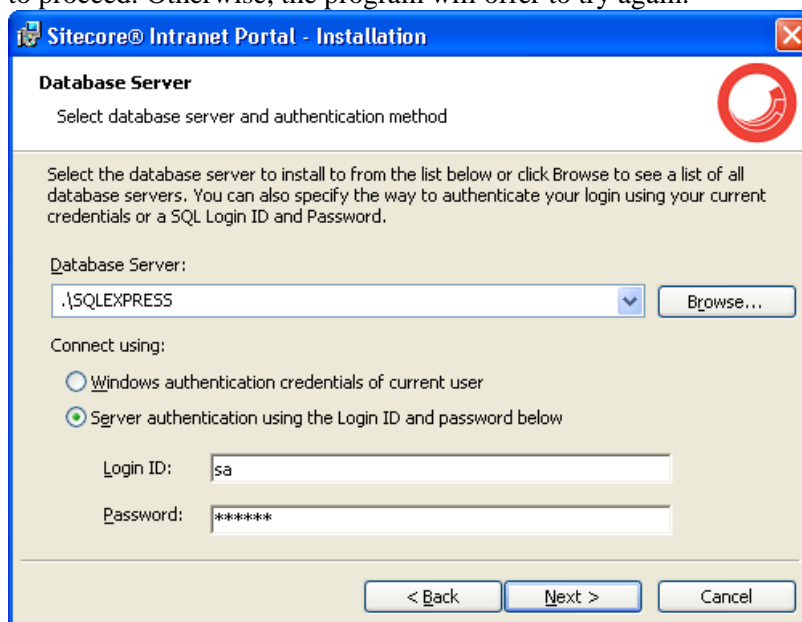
to proceed. Otherwise, the program will offer to try again.

Sitecore® Intranet Portal - Installation

Database Server

Select database server and authentication method

Select the database server to install to from the list below or click Browse to see a list of all database servers. You can also specify the way to authenticate your login using your current credentials or a SQL Login ID and Password.

Database Server:

.\SQLEXPRESS

Browse...

Connect using:

Windows authentication credentials of current user

Server authentication using the Login ID and password below

Login ID: sa

Password: ******

< Back

Next >

Cancel